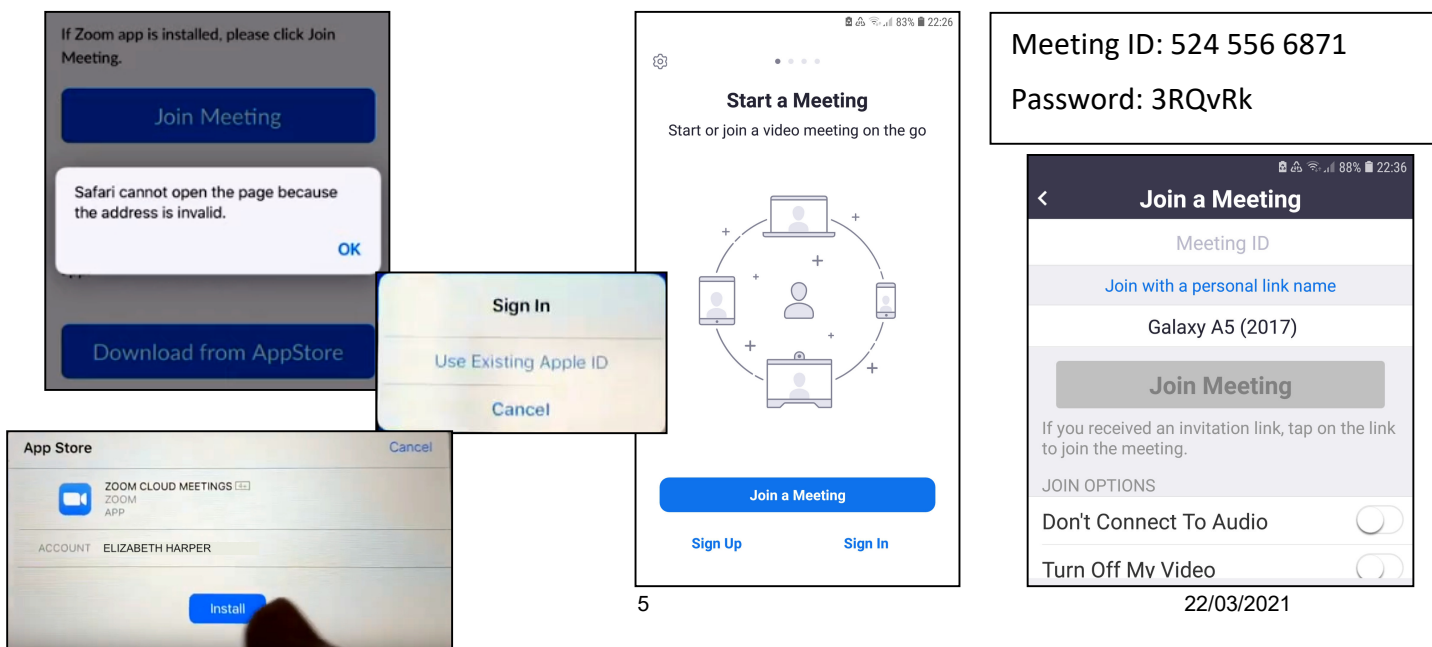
If Zoom app is installed, please click Join Meeting.

Join Meeting

Safari cannot open the page because the address is invalid.

OK

Download from AppStore

Sign In

Use Existing Apple ID

Cancel

App Store

Cancel

ZOOM CLOUD MEETINGS 4+
ZOOM
APP

ACCOUNT ELIZABETH HARPER

Install

83% 22:26

Start a Meeting

Start or join a video meeting on the go

Join a Meeting

Sign Up

Sign In

5

Meeting ID: 524 556 6871

Password: 3RQvRk

88% 22:36

<

Join a Meeting

Meeting ID

Join with a personal link name

Galaxy A5 (2017)

Join Meeting

If you received an invitation link, tap on the link to join the meeting.

JOIN OPTIONS

Don't Connect To Audio

Turn Off My Video

22/03/2021